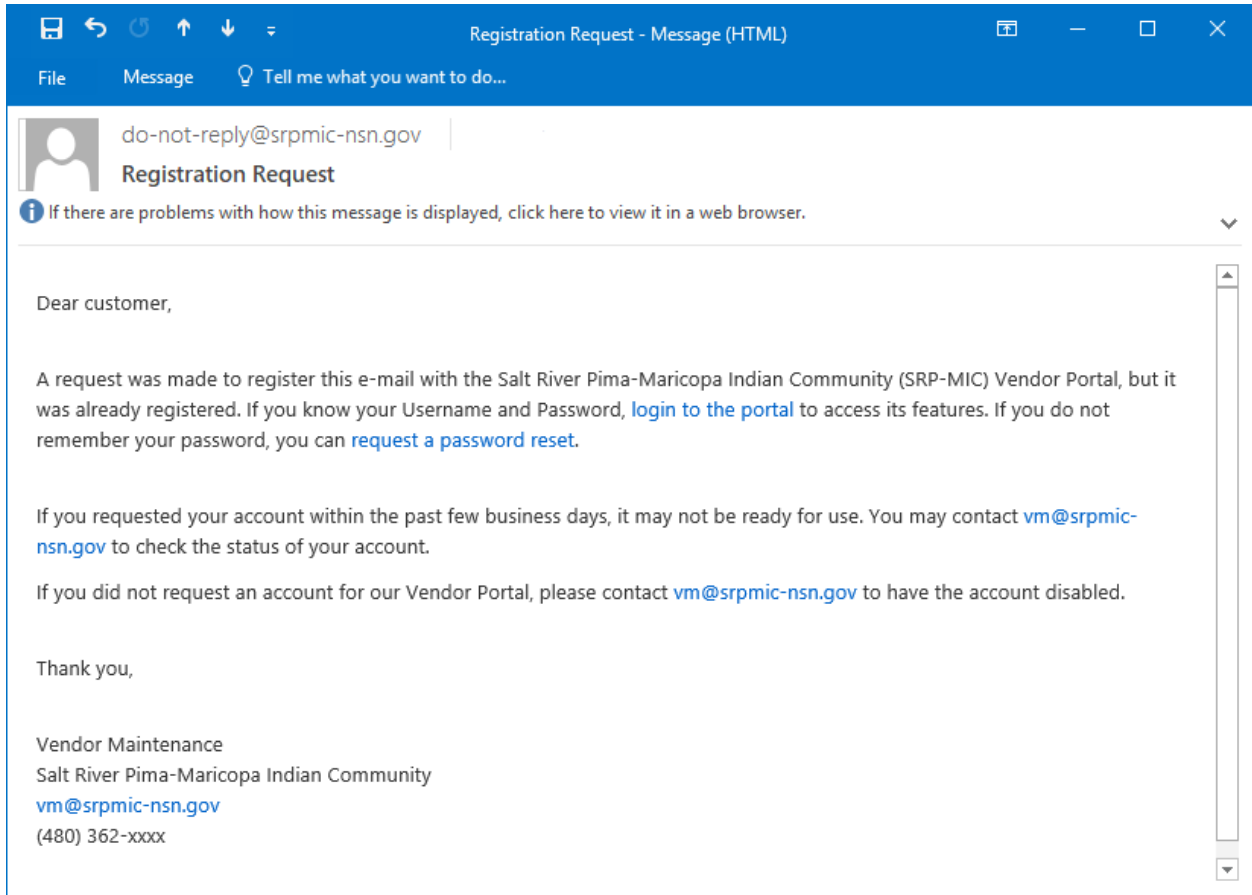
Registration Request - Message (HTML)

File Message Tell me what you want to do...

do-not-reply@srpmic-nsn.gov

Registration Request

If there are problems with how this message is displayed, click here to view it in a web browser.

Dear customer,

A request was made to register this e-mail with the Salt River Pima-Maricopa Indian Community (SRP-MIC) Vendor Portal, but it was already registered. If you know your Username and Password, login to the portal to access its features. If you do not remember your password, you can request a password reset.

If you requested your account within the past few business days, it may not be ready for use. You may contact vm@srpmic-nsn.gov to check the status of your account.

If you did not request an account for our Vendor Portal, please contact vm@srpmic-nsn.gov to have the account disabled.

Thank you,

Vendor Maintenance
Salt River Pima-Maricopa Indian Community
vm@srpmic-nsn.gov
(480) 362-xxxx